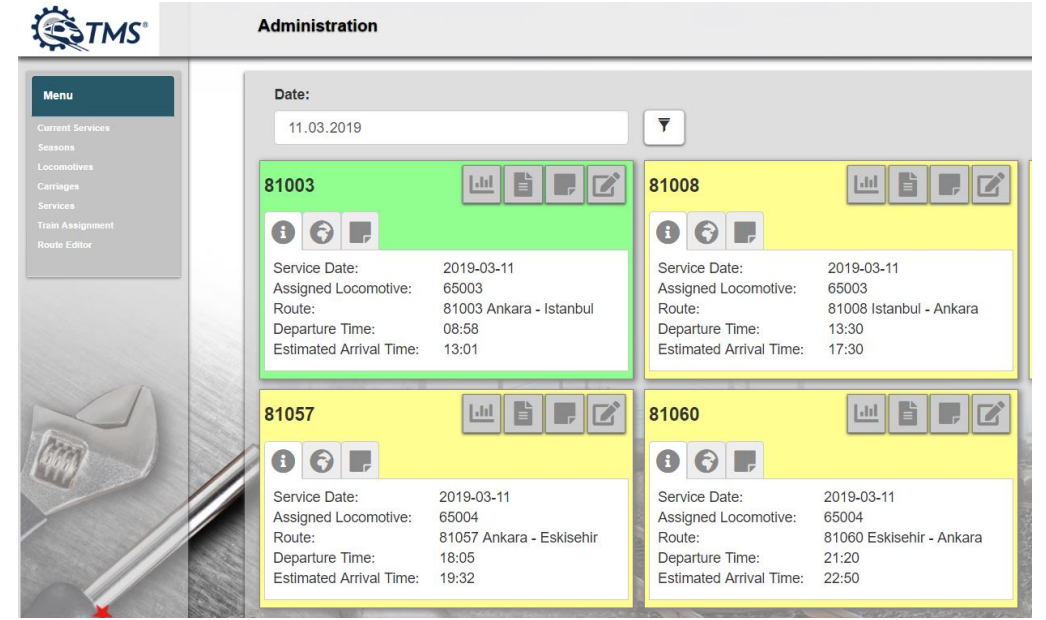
TMS®

Administration

Menu

Current Services
Seasons
Locomotives
Carriages
Services
Train Assignment
Route Editor

Date:
11.03.2019

81003

| Service Date: | 2019-03-11 |
|---|---|
| Assigned Locomotive: | 65003 |
| Route: | 81003 Ankara - Istanbul |
| Departure Time: | 08:58 |
| Estimated Arrival Time: | 13:01 |

81008

| Service Date: | 2019-03-11 |
|---|---|
| Assigned Locomotive: | 65003 |
| Route: | 81008 Istanbul - Ankara |
| Departure Time: | 13:30 |
| Estimated Arrival Time: | 17:30 |

81057

| Service Date: | 2019-03-11 |
|---|---|
| Assigned Locomotive: | 65004 |
| Route: | 81057 Ankara - Eskisehir |
| Departure Time: | 18:05 |
| Estimated Arrival Time: | 19:32 |

81060

| Service Date: | 2019-03-11 |
|---|---|
| Assigned Locomotive: | 65004 |
| Route: | 81060 Eskisehir - Ankara |
| Departure Time: | 21:20 |
| Estimated Arrival Time: | 22:50 |